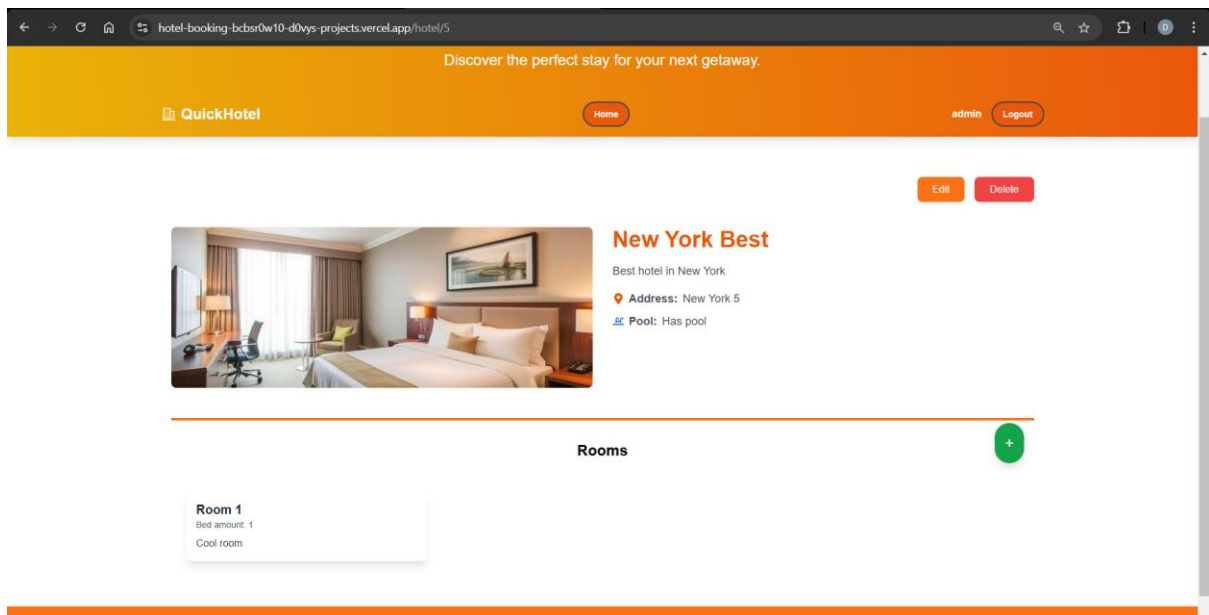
hotel-booking-bcbsr0w10-d0vys-projects.vercel.app/hotel/5

Discover the perfect stay for your next getaway.

QuickHotel

Home

admin Logout

Edit Delete

New York Best

Best hotel in New York

Address: New York 5

Pool: Has pool

Rooms

+

Room 1

Bed amount: 1

Cool room